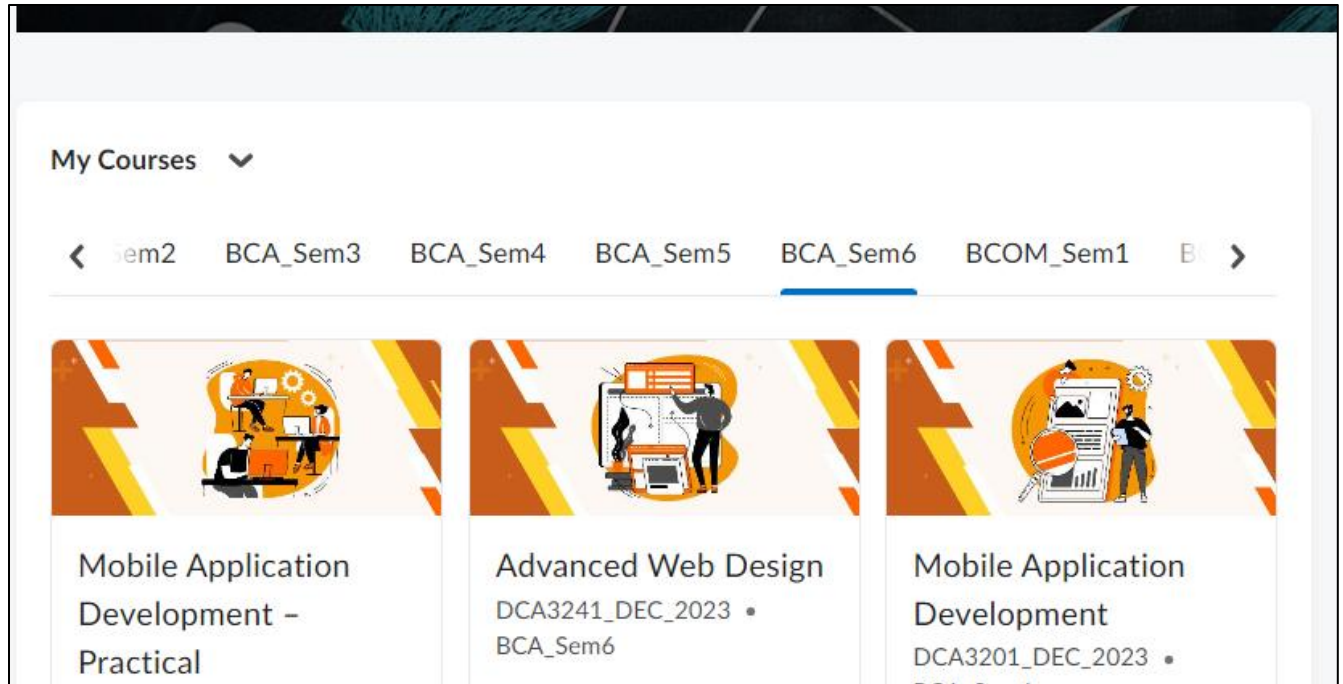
My Courses

em2 BCA_Sem3 BCA_Sem4 BCA_Sem5 BCA_Sem6 BCOM_Sem1 B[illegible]

Mobile Application Development – Practical

Advanced Web Design
DCA3241_DEC_2023 • BCA_Sem6

Mobile Application Development
DCA3201_DEC_2023 •
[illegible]